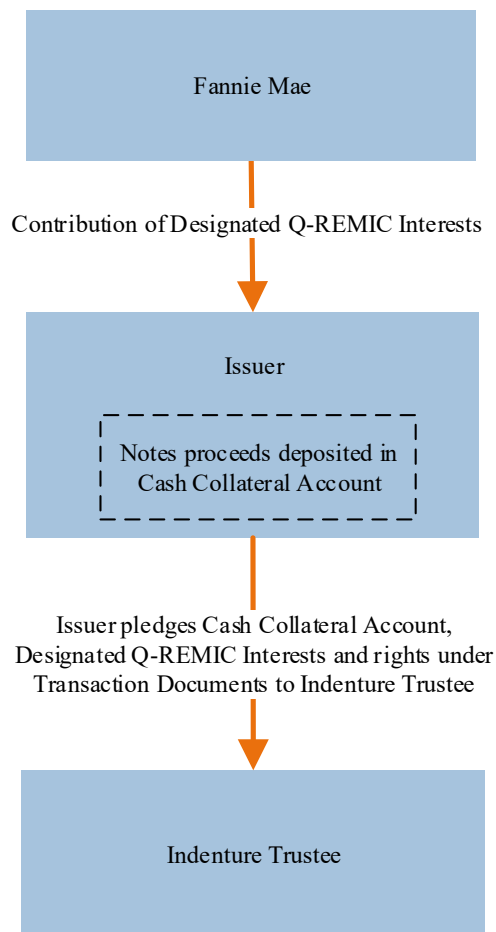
Fannie Mae

Contribution of Designated Q-REMIC Interests

Issuer

Notes proceeds deposited in Cash Collateral Account

Issuer pledges Cash Collateral Account, Designated Q-REMIC Interests and rights under Transaction Documents to Indenture Trustee

Indenture Trustee